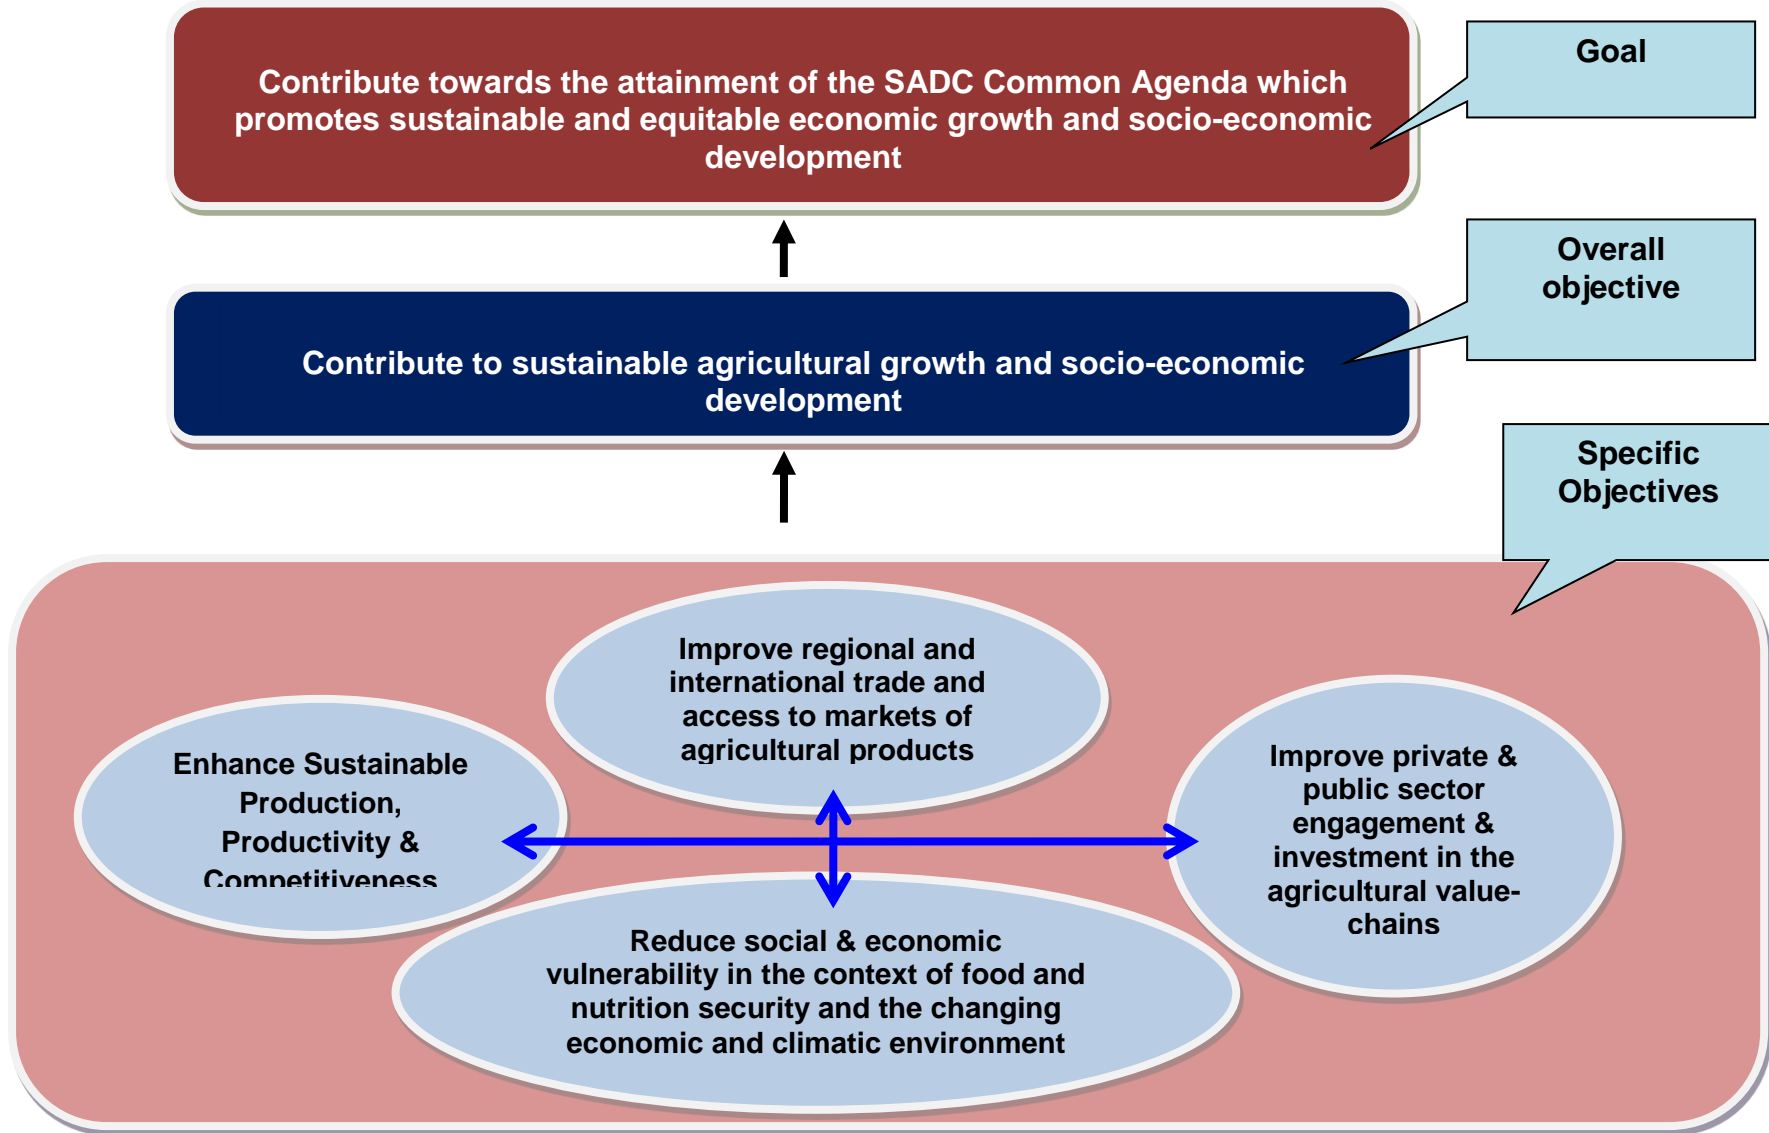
Contribute towards the attainment of the SADC Common Agenda which promotes sustainable and equitable economic growth and socio-economic development

Goal

Overall objective

Contribute to sustainable agricultural growth and socio-economic development

Specific Objectives

Improve regional and international trade and access to markets of agricultural products

Enhance Sustainable Production, Productivity & Competitiveness

Improve private & public sector engagement & investment in the agricultural value-chains

Reduce social & economic vulnerability in the context of food and nutrition security and the changing economic and climatic environment